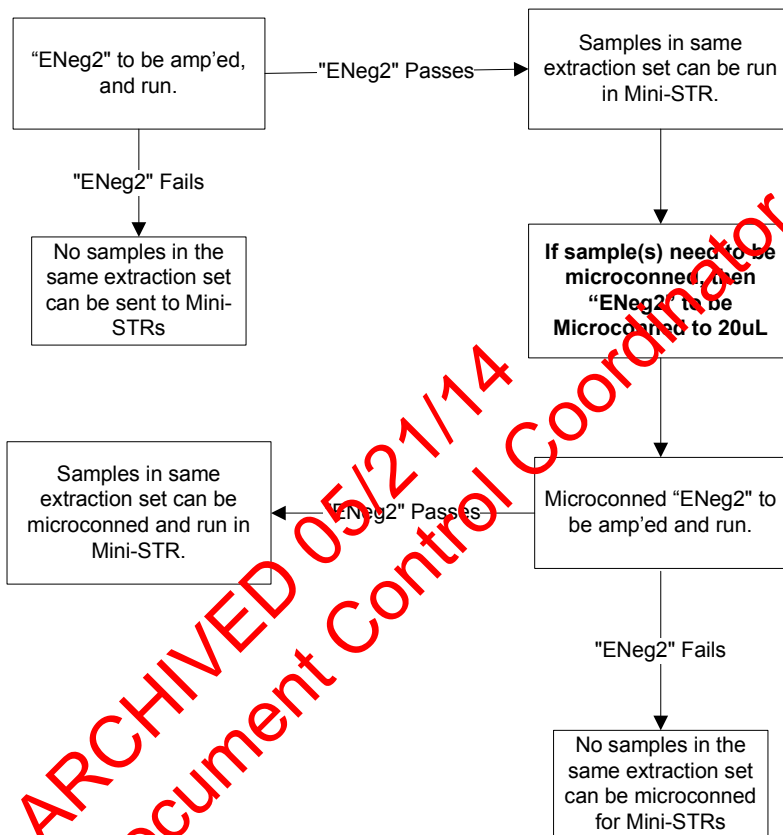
"ENeg2" to be amp'ed, and run.

"ENeg2" Passes

Samples in same extraction set can be run in Mini-STR.

"ENeg2" Fails

No samples in the same extraction set can be sent to Mini-STRs

**If sample(s) need to be microconned, then "ENeg2" to be Microconned to 20uL**

Samples in same extraction set can be microconned and run in Mini-STR.

"ENeg2" Passes

Microconned "ENeg2" to be amp'ed and run.

"ENeg2" Fails

No samples in the same extraction set can be microconned for Mini-STRs

ARCHIVED 05/21/14 Document Control Coordinator